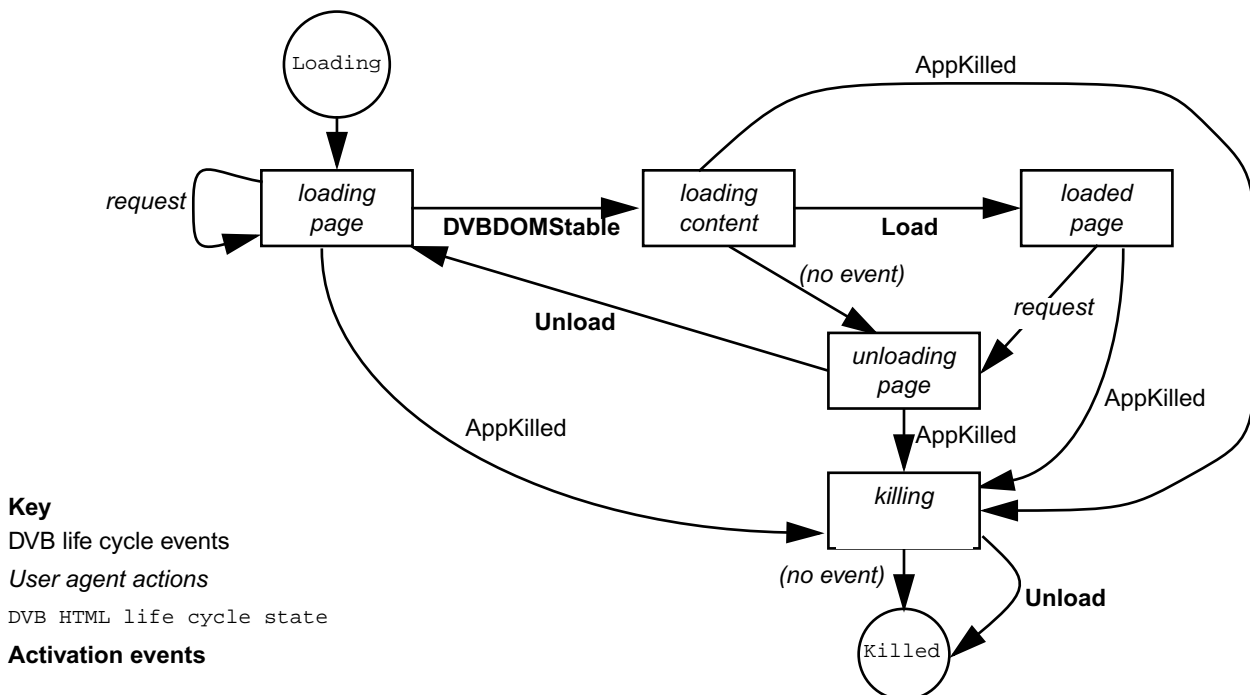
Loading

AppKilled

request

loading page

DVBDOMStable

loading content

Load

loaded page

(no event)

request

Unload

unloading page

AppKilled

AppKilled

AppKilled

killing

Key

DVB life cycle events

User agent actions

DVB HTML life cycle state

Activation events

(no event)

Unload

Killed